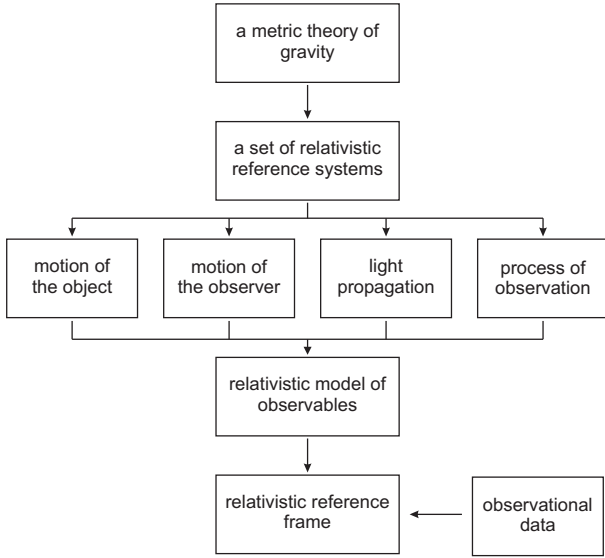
a metric theory of gravity

a set of relativistic reference systems

motion of the object

motion of the observer

light propagation

process of observation

relativistic model of observables

relativistic reference frame

observational data